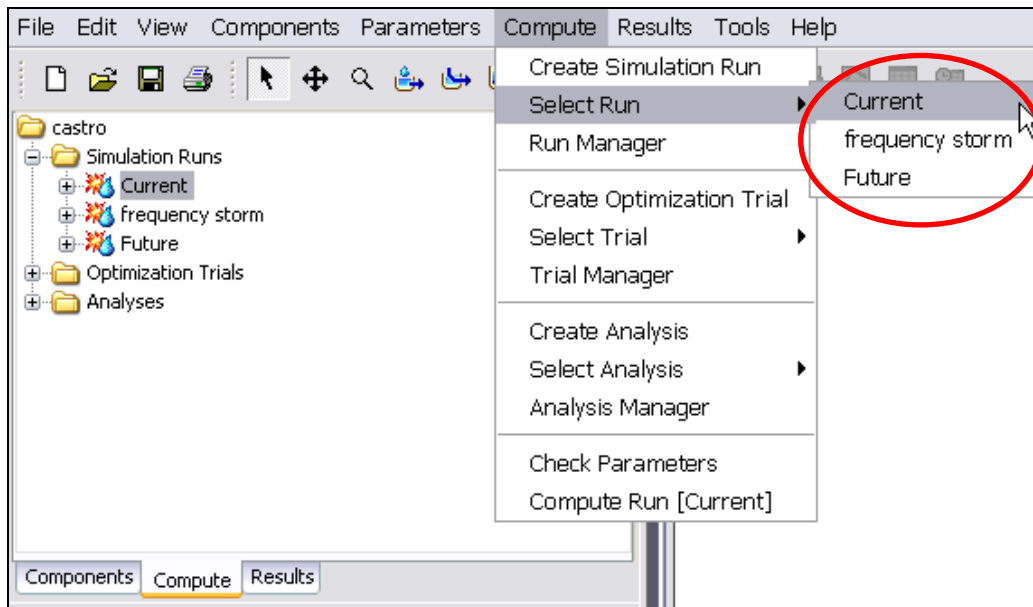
File Edit View Components Parameters Compute Results Tools Help

castro
Simulation Runs
Current
frequency storm
Future
Optimization Trials
Analyses

Create Simulation Run
Select Run
Run Manager

Create Optimization Trial
Select Trial
Trial Manager

Create Analysis
Select Analysis
Analysis Manager

Check Parameters
Compute Run [Current]

Current
frequency storm
Future

Components Compute Results